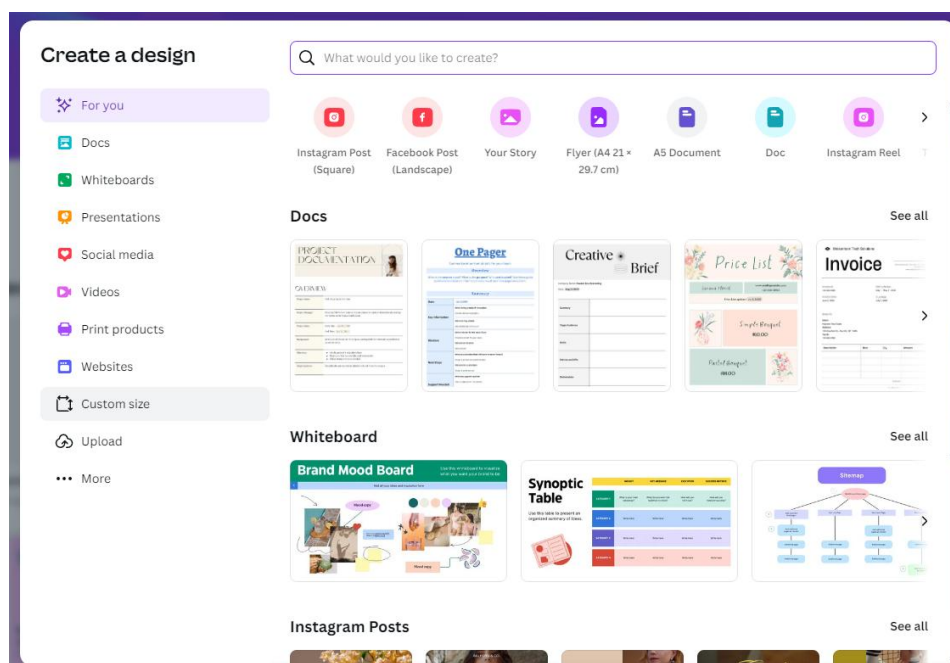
Create a design

For you
Docs
Whiteboards
Presentations
Social media
Videos
Print products
Websites
Custom size
Upload
More

What would you like to create?

Instagram Post (Square)
Facebook Post (Landscape)
Your Story
Flyer (A4 21 × 29.7 cm)
A5 Document
Doc
Instagram Reel

Docs
See all

PROJECT DOCUMENTATION
One Pager
Creative Brief
Price List
Invoice

Whiteboard
See all

Brand Mood Board
Synoptic Table
Sitemap

Instagram Posts
See all